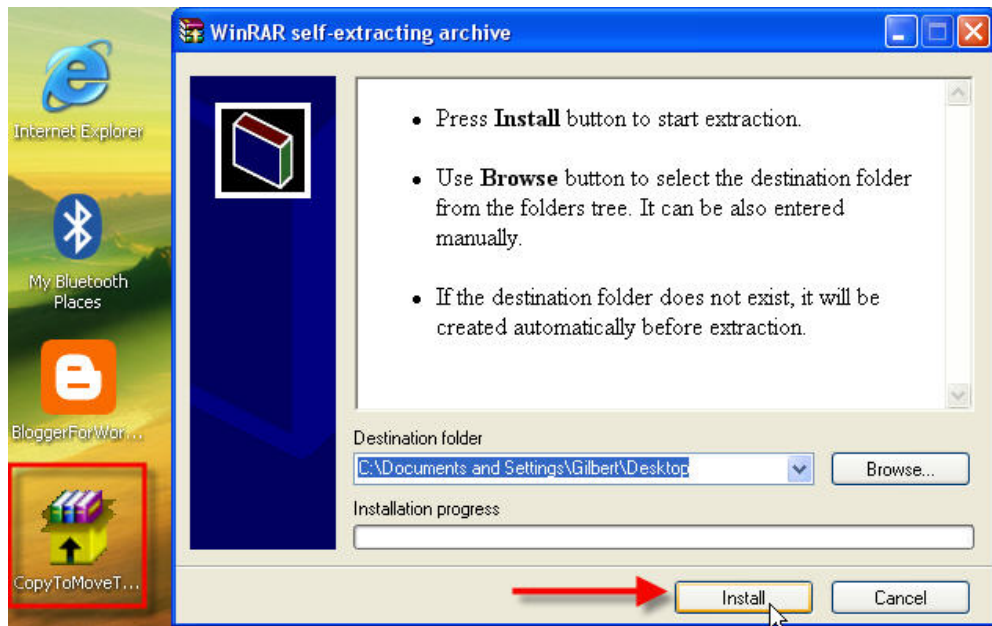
Internet Explorer

My Bluetooth Places

BloggerForWor...

CopyToMoveT...

WinRAR self-extracting archive

- Press **Install** button to start extraction.
- Use **Browse** button to select the destination folder from the folders tree. It can be also entered manually.
- If the destination folder does not exist, it will be created automatically before extraction.

Destination folder

C:\Documents and Settings\Gilbert\Desktop

Browse...

Installation progress

Install

Cancel